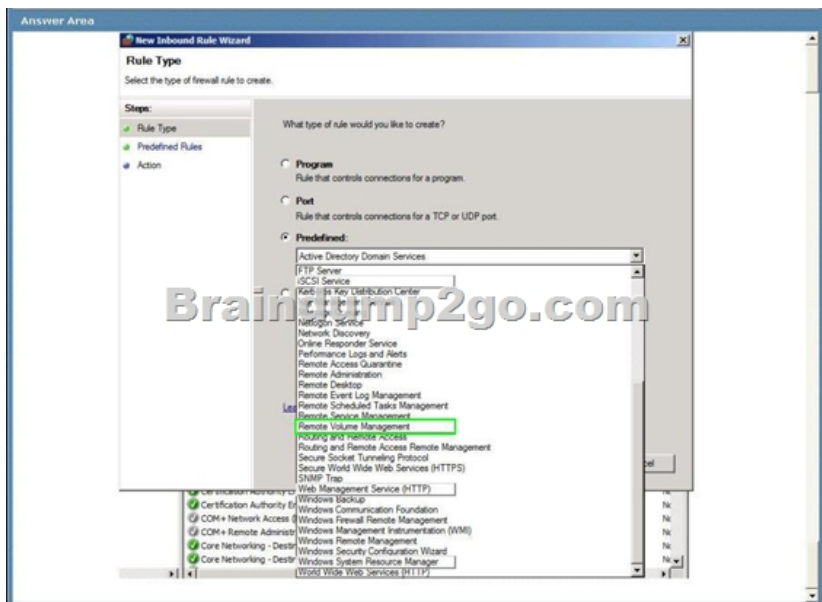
Answer Area

New Inbound Rule Wizard

Rule Type

Select the type of firewall rule to create.

Steps:

Rule Type

Predefined Rules

Action

What type of rule would you like to create?

Program

Rule that controls connections for a program.

Port

Rule that controls connections for a TCP or UDP port.

Predefined:

Active Directory Domain Services

FTP Server
iSCSI Service
Kerberos Key Distribution Center
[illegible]
Netlogon Service
Network Discovery
Online Responder Service
Performance Logs and Alerts
Remote Access Quarantine
Remote Administration
Remote Desktop
Remote Event Log Management
Remote Scheduled Tasks Management
Remote Service Management
Remote Volume Management
Routing and Remote Access
Routing and Remote Access Remote Management
Secure Socket Tunneling Protocol
Secure World Wide Web Services (HTTPS)
SNMP Trap
Web Management Service (HTTP)
Windows Backup
Windows Communication Foundation
Windows Firewall Remote Management
Windows Management Instrumentation (WMI)
Windows Remote Management
Windows Security Configuration Wizard
Windows System Resource Manager
World Wide Web Services (HTTP)

Braindump2go.com

Lea

cel

Certification Authority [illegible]
Certification Authority En
COM+ Network Access (
COM+ Remote Administ
Core Networking - Destir
Core Networking - Destir

No
No
No
No
No
No